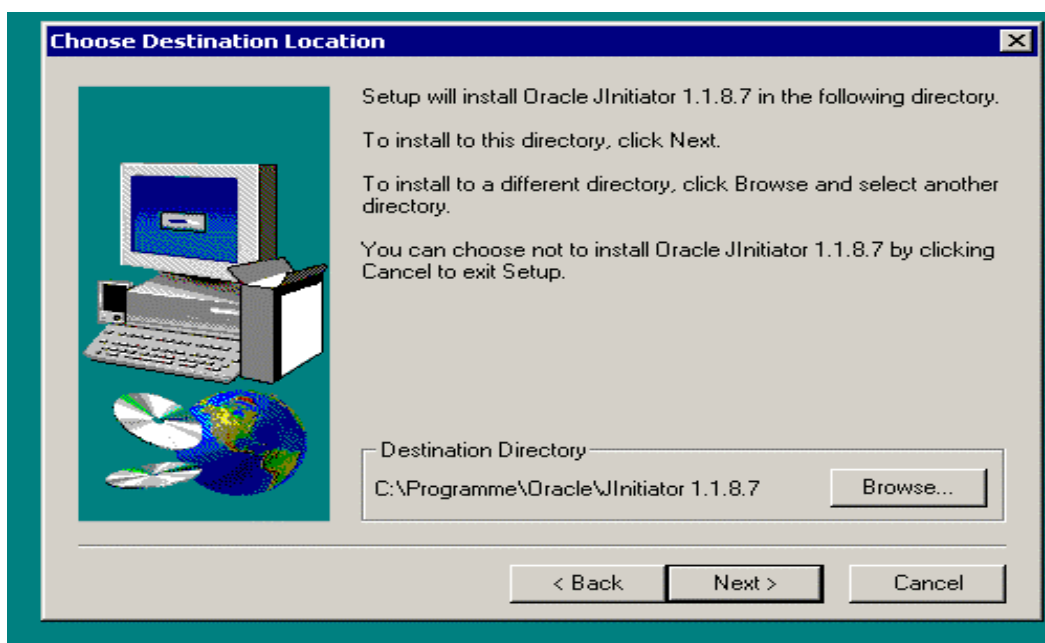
Choose Destination Location

Setup will install Oracle JInitiator 1.1.8.7 in the following directory.

To install to this directory, click Next.

To install to a different directory, click Browse and select another directory.

You can choose not to install Oracle JInitiator 1.1.8.7 by clicking Cancel to exit Setup.

Destination Directory

C:\Programme\Oracle\JInitiator 1.1.8.7

Browse...

< Back

Next >

Cancel